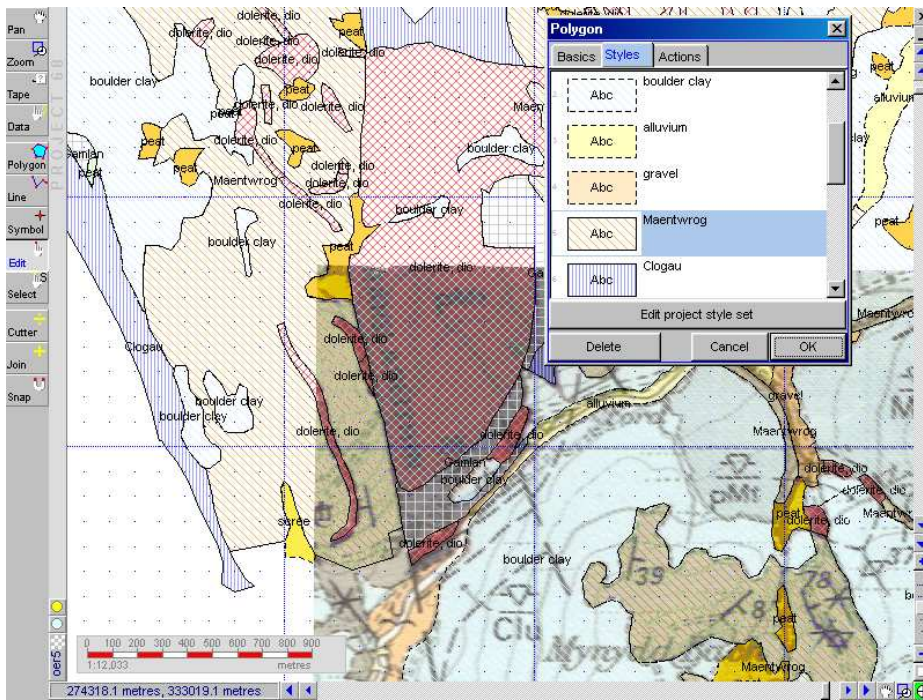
Pan
Zoom
Tape
Data
Polygon
Line
Symbol
Edit
Select
Cutter
Join
Snap

dolerite, dio
dolerite, dio
dolerite, dio
dolerite, dio
dolerite, dio
peat
peat
boulder clay
peat
dolerite, dio
dolerite, dio
peat
Maen
Gamlan
peat
dolerite, dio
peat
boulder clay
peat
Maentwrog
dolerite, dio
dolerite, dio
dolerite, dio
boulder clay
boulder clay
peat
dolerite, dio
Clogau
dolerite, dio
dolerite, dio
boulder clay
boulder clay
dolerite, dio
dolerite, dio
alluvium
Gamlan
boulder clay
scree
dolerite, dio
boulder clay
gravel
Maentwrog
dolerite, dio
dolerite, dio
peat
dolerite, dio
Maentwrog
Maentwrog
peat
alluvium
lay
peat
Maentwro
Clu
39
78
8
Maentwrog

Polygon
Basics Styles Actions
Abc boulder clay
Abc alluvium
Abc gravel
Abc Maentwrog
Abc Clogau
Edit project style set
Delete Cancel OK

0 100 200 300 400 500 600 700 800 900
1:12,033 metres
274318.1 metres, 333019.1 metres